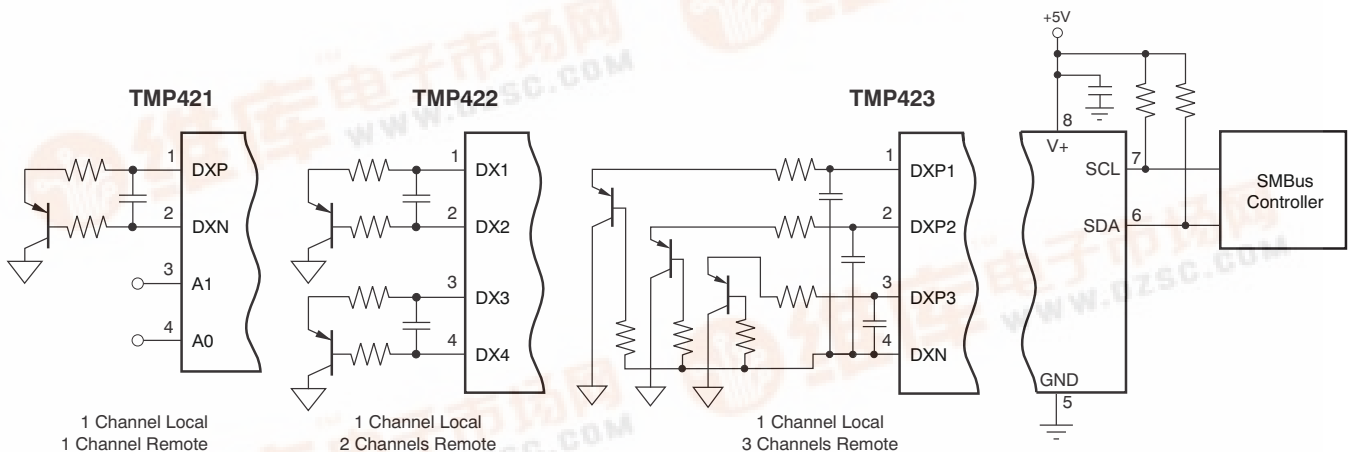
TMP421

1 DXP
2 DXN
3 A1
4 A0

1 Channel Local
1 Channel Remote

TMP422

1 DX1
2 DX2
3 DX3
4 DX4

1 Channel Local
2 Channels Remote

TMP423

1 DXP1
2 DXP2
3 DXP3
4 DXN

1 Channel Local
3 Channels Remote

+5V

8 V+
7 SCL
6 SDA
GND 5

SMBus Controller

WWW.DZSC.COM